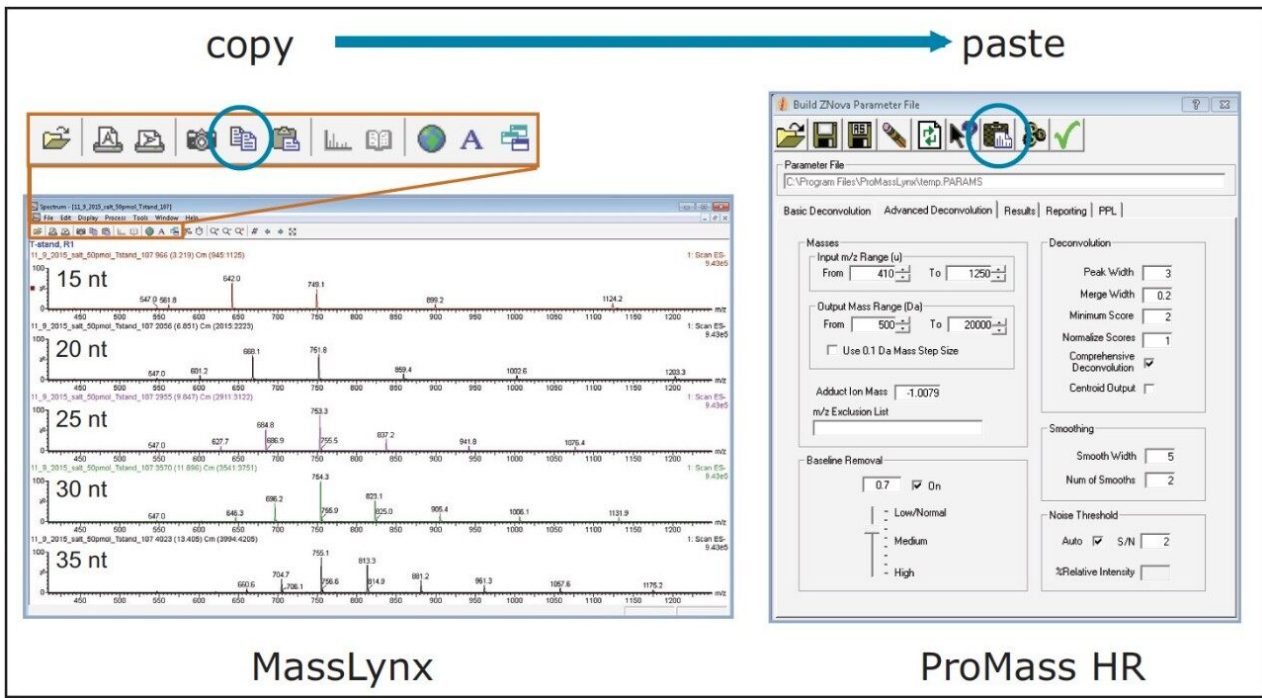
copy

paste

Spectrum - [11_9_2015_salt_50pmol_Tstand_107]

File Edit Display Process Tools Window Help

T-stand, R1

11_9_2015_salt_50pmol_Tstand_107 966 (3.219) Cm (945:1125)

1: Scan ES- 9.43e5

15 nt

547.0 561.8 642.0 749.1 899.2 1124.2

11_9_2015_salt_50pmol_Tstand_107 2056 (6.851) Cm (2015:2223)

1: Scan ES- 9.43e5

20 nt

547.0 601.2 668.1 751.8 859.4 1002.6 1203.3

11_9_2015_salt_50pmol_Tstand_107 2955 (9.847) Cm (2911:3122)

1: Scan ES- 9.43e5

25 nt

547.0 627.7 684.8 686.9 753.3 755.5 837.2 941.8 1076.4

11_9_2015_salt_50pmol_Tstand_107 3570 (11.898) Cm (3541:3751)

1: Scan ES- 9.43e5

30 nt

547.0 646.3 698.2 754.3 755.9 823.1 825.0 905.4 1006.1 1131.9

11_9_2015_salt_50pmol_Tstand_107 4023 (13.405) Cm (3994:4205)

1: Scan ES- 9.43e5

35 nt

660.6 704.7 706.1 755.1 756.6 813.3 814.9 881.2 961.3 1057.6 1175.2

450 500 550 600 650 700 750 800 850 900 950 1000 1050 1100 1150 1200 m/z

Build ZNova Parameter File

Parameter File

C:\Program Files\ProMassLynx\temp.PARAMS

Basic Deconvolution | Advanced Deconvolution | Results | Reporting | PPL

Masses

Input m/z Range (u)

From 410 To 1250

Output Mass Range (Da)

From 500 To 20000

Use 0.1 Da Mass Step Size

Adduct Ion Mass -1.0079

m/z Exclusion List

Deconvolution

Peak Width 3

Merge Width 0.2

Minimum Score 2

Normalize Scores 1

Comprehensive Deconvolution

Centroid Output

Smoothing

Smooth Width 5

Num of Smooths 2

Baseline Removal

0.7 On

Low/Normal

Medium

High

Noise Threshold

Auto S/N 2

%Relative Intensity

MassLynx

ProMass HR